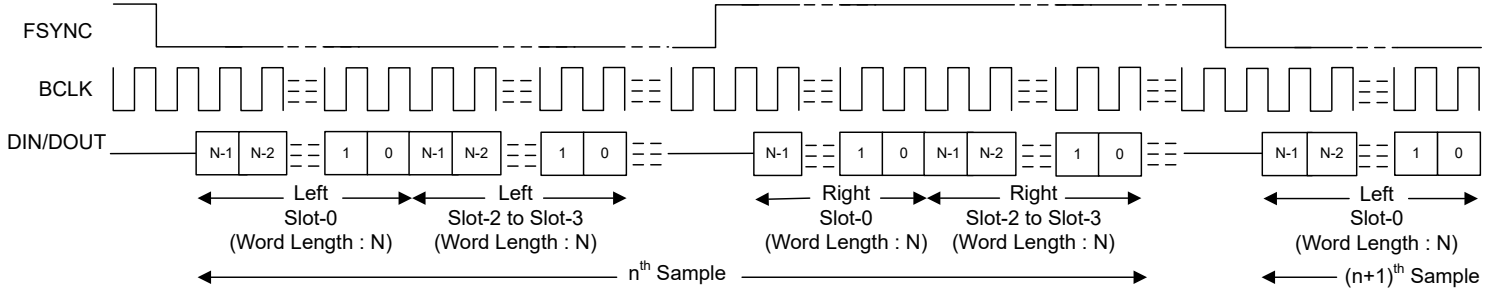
FSYNC

BCLK

DIN/DOUT

N-1 N-2 1 0 N-1 N-2 1 0 N-1 1 0 N-1 N-2 1 0 N-1 N-2 1 0

Left
Slot-0
(Word Length : N)

Left
Slot-2 to Slot-3
(Word Length : N)

Right
Slot-0
(Word Length : N)

Right
Slot-2 to Slot-3
(Word Length : N)

Left
Slot-0
(Word Length : N)

n$^{th}$ Sample

(n+1)$^{th}$ Sample